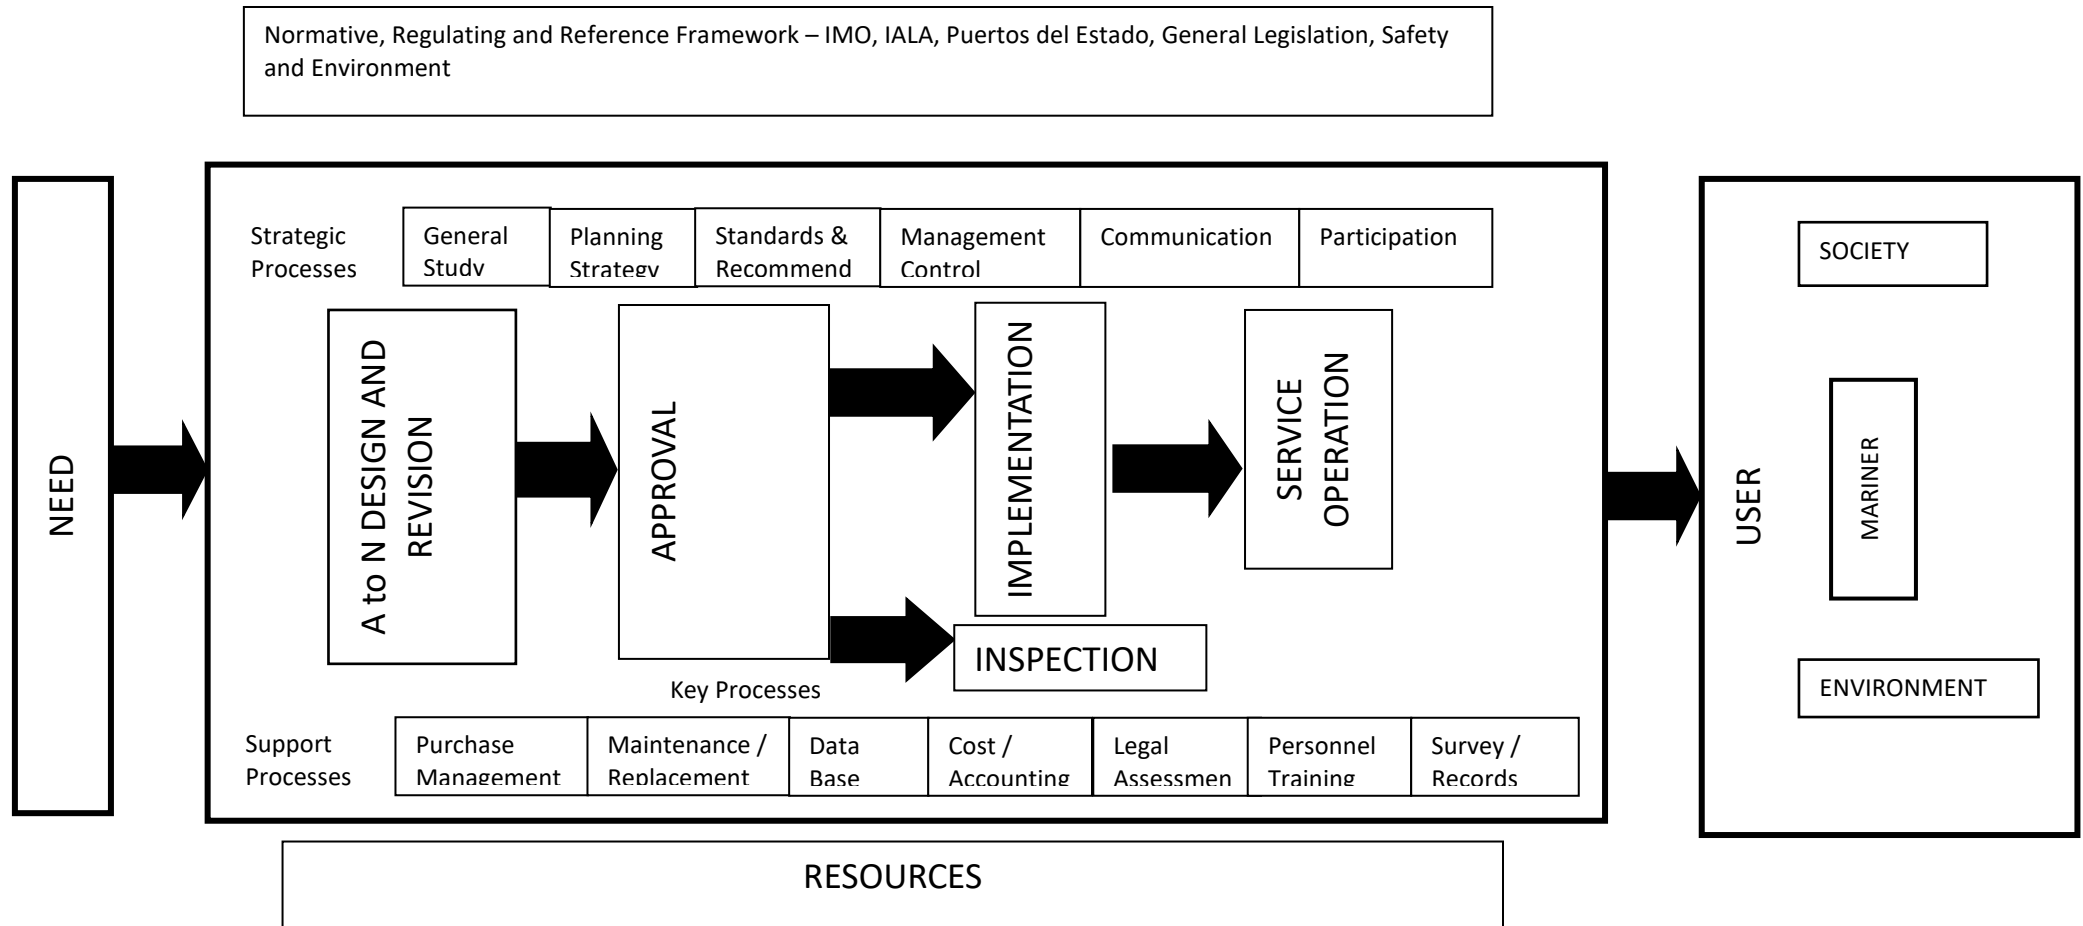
Normative, Regulating and Reference Framework – IMO, IALA, Puertos del Estado, General Legislation, Safety and Environment

NEED

Strategic Processes

| General Study | Planning Strategy | Standards & Recommend | Management Control | Communication | Participation |
|---|---|---|---|---|---|

A to N DESIGN AND REVISION

APPROVAL

IMPLEMENTATION

SERVICE OPERATION

INSPECTION

Key Processes

Support Processes

| Purchase Management | Maintenance / Replacement | Data Base | Cost / Accounting | Legal Assessmen | Personnel Training | Survey / Records |
|---|---|---|---|---|---|---|

USER

SOCIETY

MARINER

ENVIRONMENT

RESOURCES